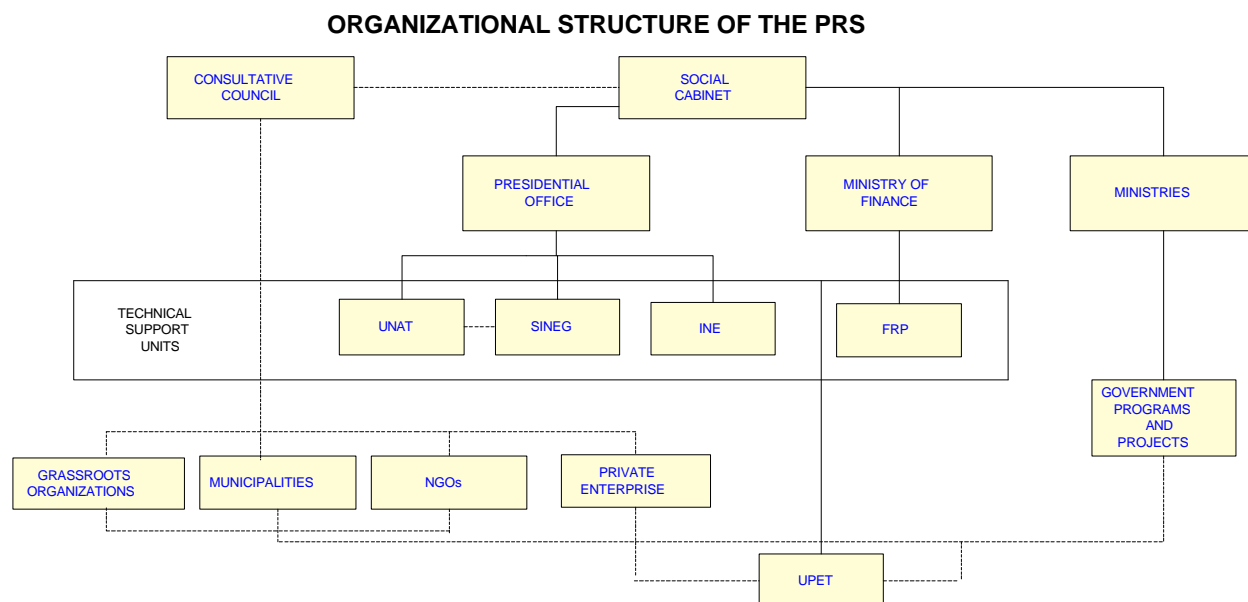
ORGANIZATIONAL STRUCTURE OF THE PRS

CONSULTATIVE COUNCIL

SOCIAL CABINET

PRESIDENTIAL OFFICE

MINISTRY OF FINANCE

MINISTRIES

TECHNICAL SUPPORT UNITS

UNAT

SINEG

INE

FRP

GOVERNMENT PROGRAMS AND PROJECTS

GRASSROOTS ORGANIZATIONS

MUNICIPALITIES

NGOs

PRIVATE ENTERPRISE

UPET